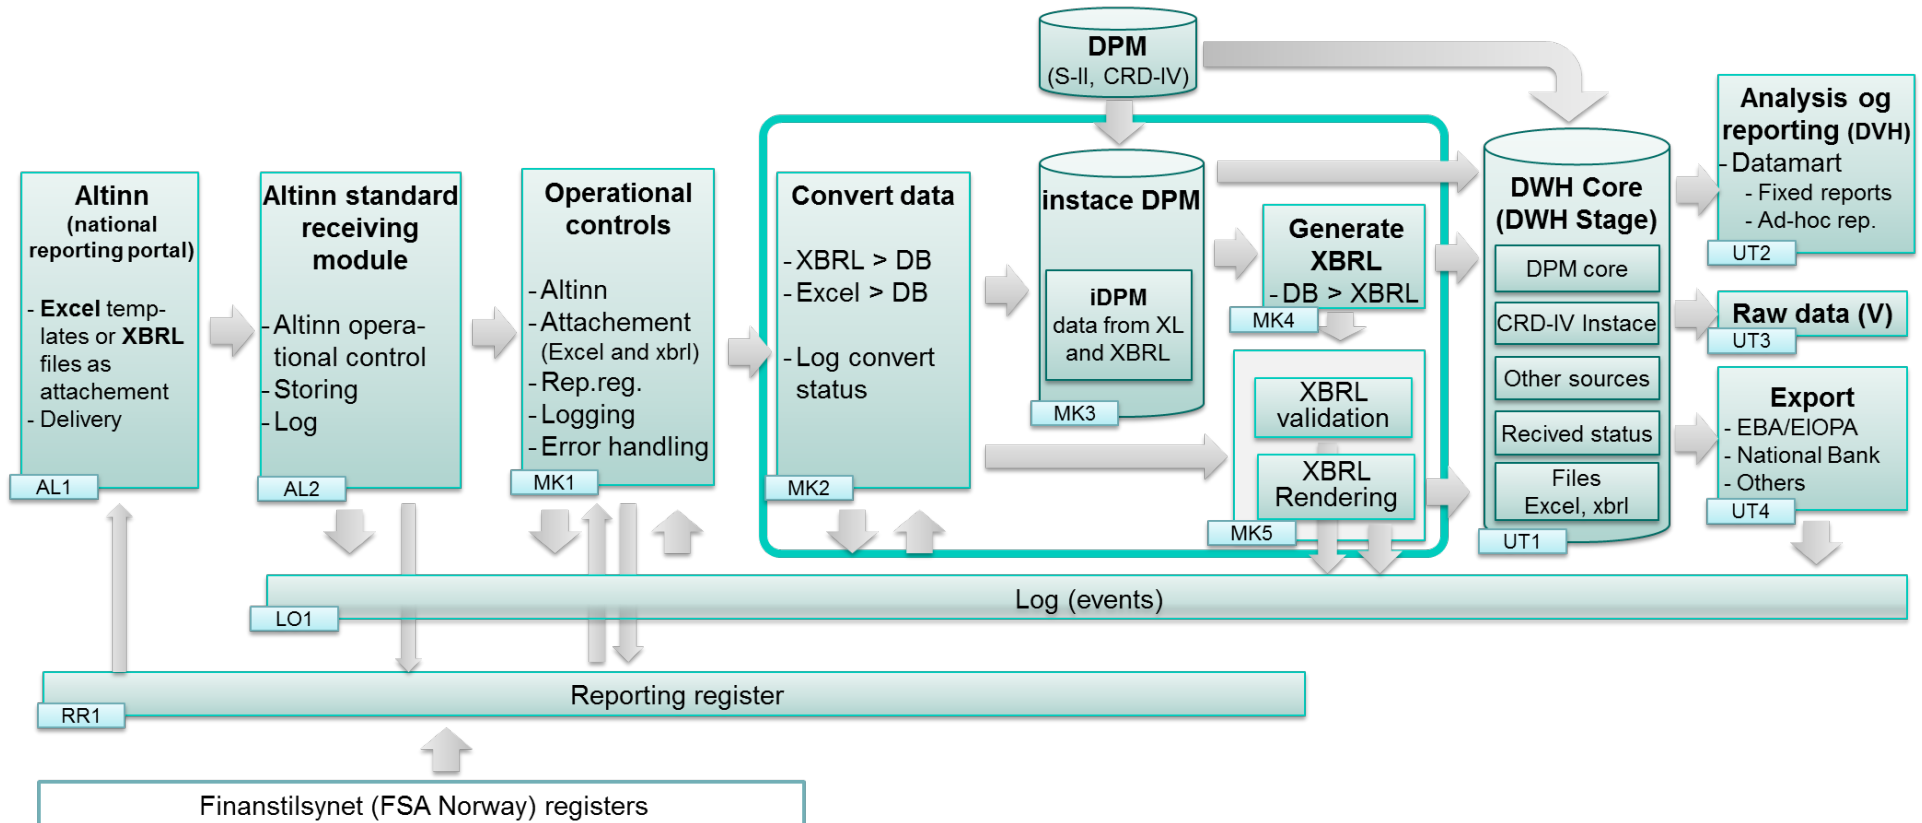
DPM
(S-II, CRD-IV)

Altinn
(national reporting portal)

- Excel templates or XBRL files as attachement
- Delivery

AL1

Altinn standard receiving module

- Altinn operational control
- Storing
- Log

AL2

Operational controls

- Altinn
- Attachement (Excel and xbrl)
- Rep.reg.
- Logging
- Error handling

MK1

Convert data

- XBRL > DB
- Excel > DB

- Log convert status

MK2

instace DPM

iDPM
data from XL and XBRL

MK3

Generate XBRL
- DB > XBRL

MK4

XBRL validation

XBRL Rendering

MK5

DWH Core
(DWH Stage)

DPM core

CRD-IV Instace

Other sources

Recived status

Files
Excel, xbrl

UT1

Analysis og reporting (DVH)
- Datamart
- Fixed reports
- Ad-hoc rep.

UT2

Raw data (V)

UT3

Export
- EBA/EIOPA
- National Bank
- Others

UT4

Log (events)

LO1

Reporting register

RR1

Finanstilsynet (FSA Norway) registers